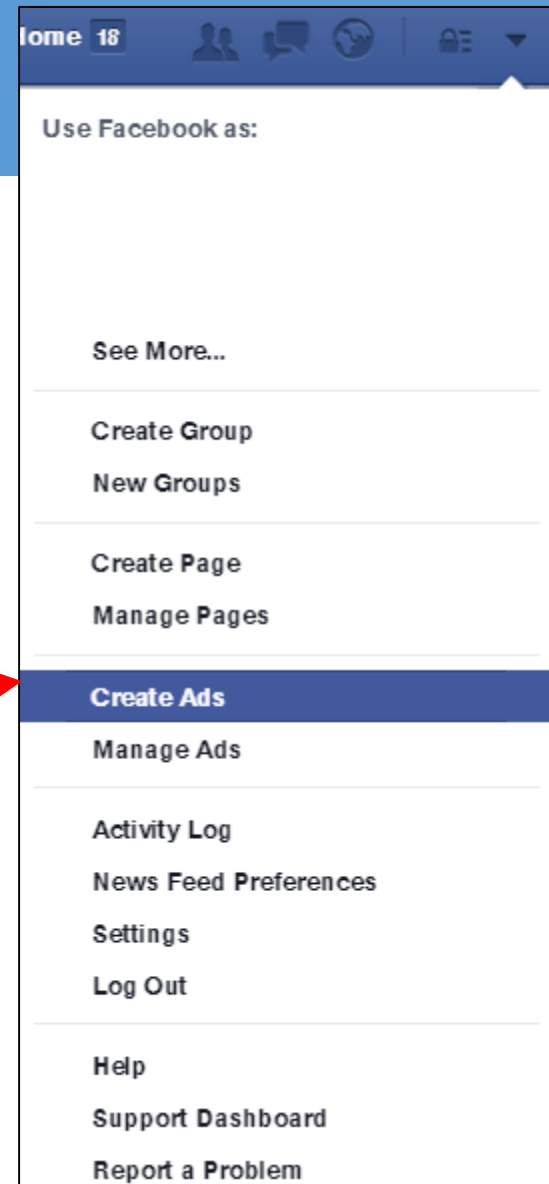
lome 18

Use Facebook as:

See More...

Create Group
New Groups

Create Page
Manage Pages

Create Ads
Manage Ads

Activity Log
News Feed Preferences
Settings
Log Out

Help
Support Dashboard
Report a Problem